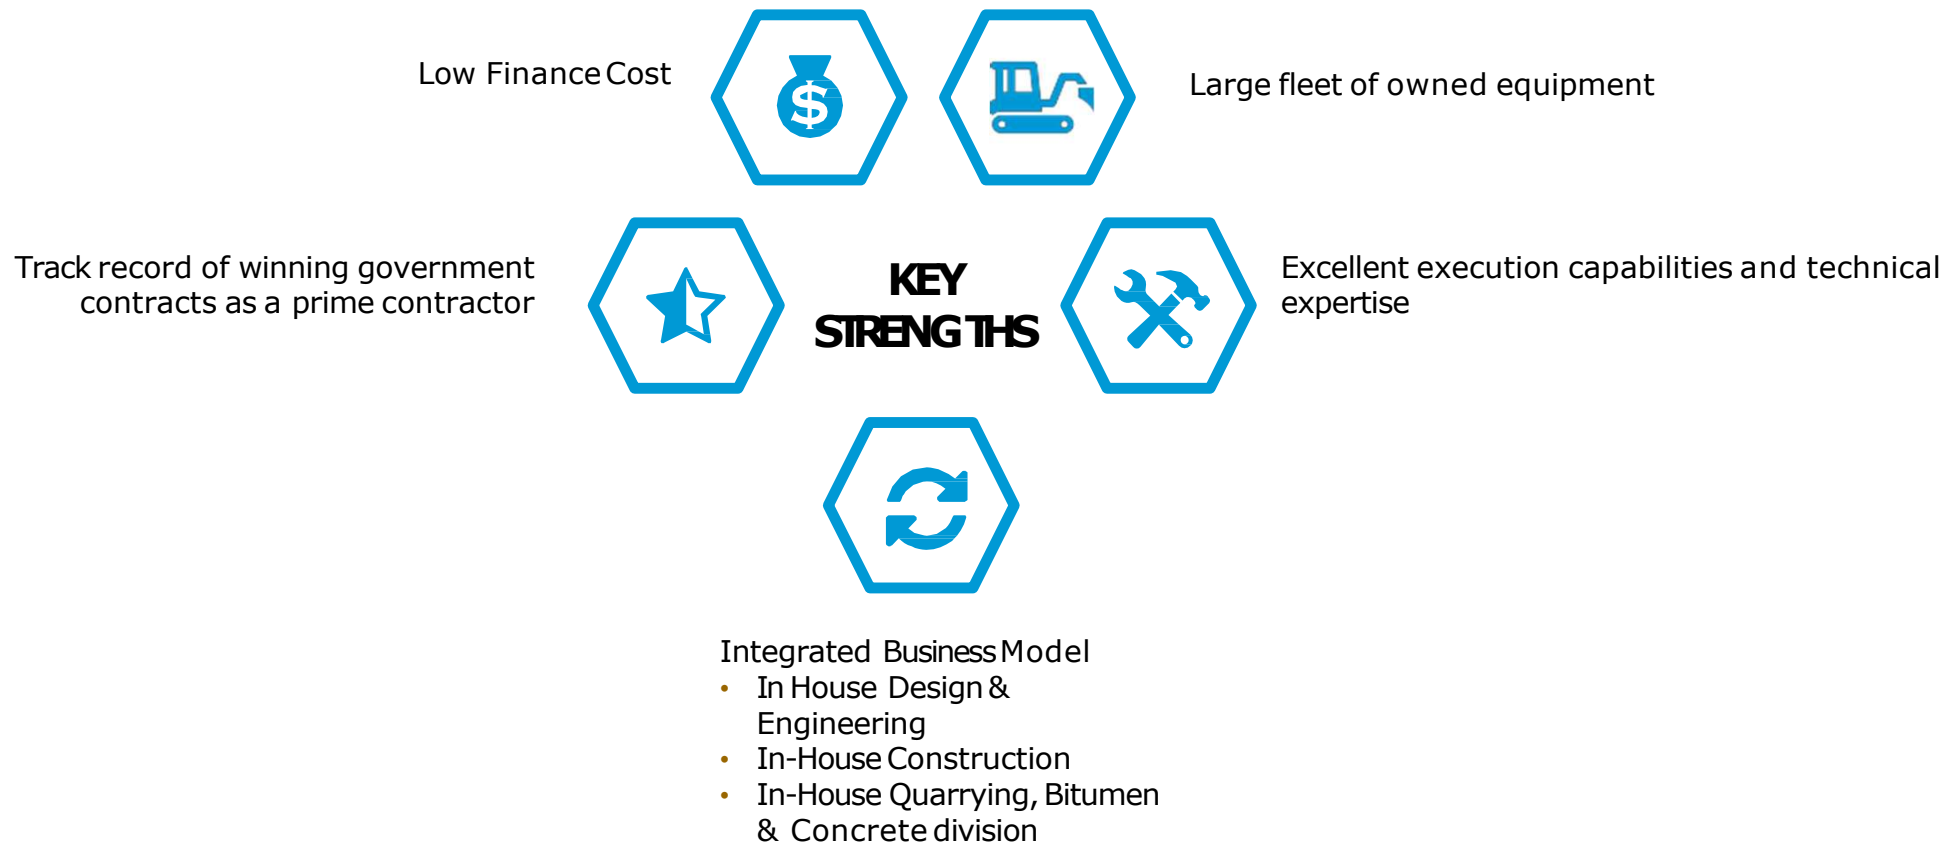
Low Finance Cost

Large fleet of owned equipment

Track record of winning government contracts as a prime contractor

KEY STRENGTHS

Excellent execution capabilities and technical expertise

$

Integrated Business Model
• In House Design & Engineering
• In-House Construction
• In-House Quarrying, Bitumen & Concrete division